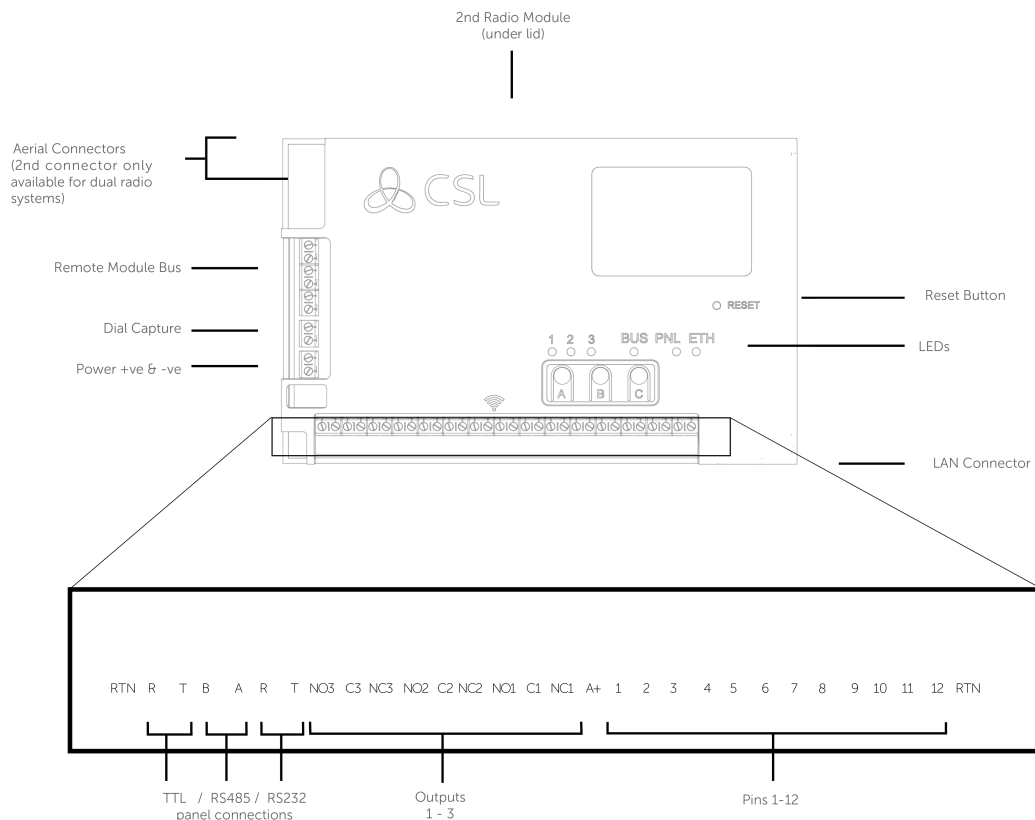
2nd Radio Module
(under lid)

Aerial Connectors
(2nd connector only available for dual radio systems)

CSL

Remote Module Bus

Dial Capture

Power +ve & -ve

RESET

Reset Button

1 2 3 BUS PNL ETH

LEDs

A B C

LAN Connector

RTN R T B A R T NO3 C3 NC3 NO2 C2 NC2 NO1 C1 NC1 A+ 1 2 3 4 5 6 7 8 9 10 11 12 RTN

TTL / RS485 / RS232
panel connections

Outputs
1 - 3

Pins 1-12